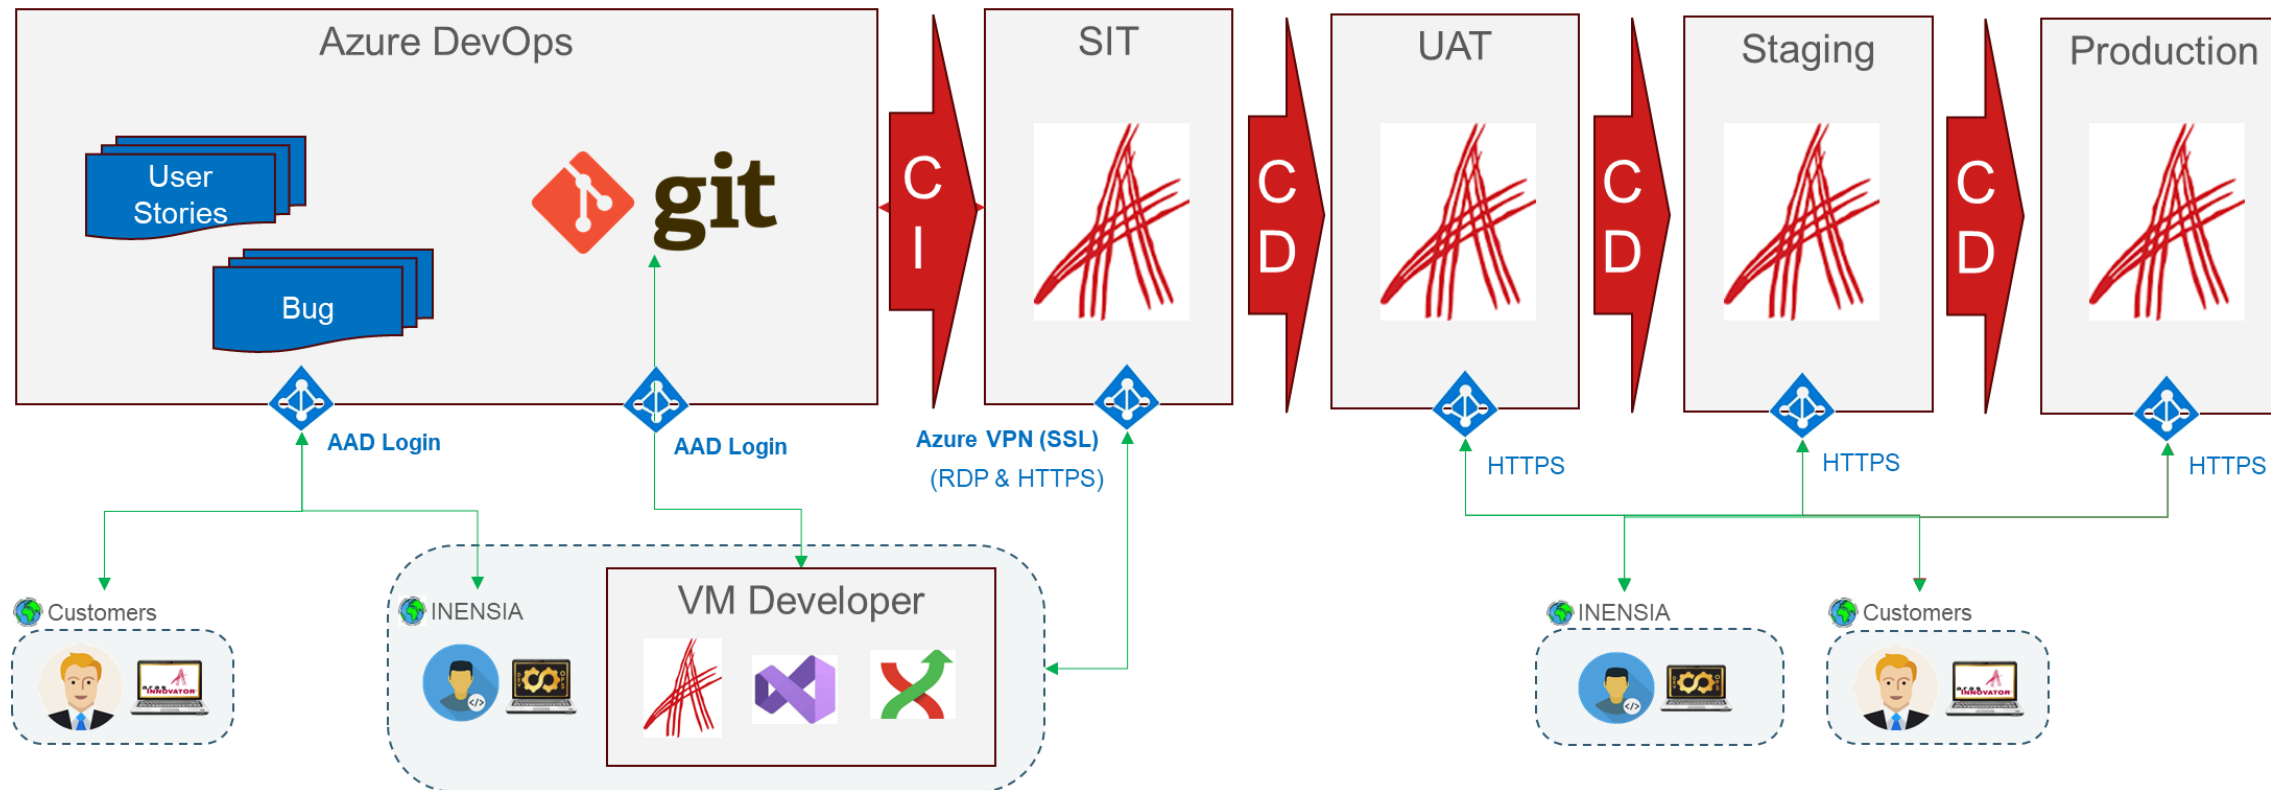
Azure DevOps

User Stories

Bug

git

C I

SIT

C D

UAT

C D

Staging

C D

Production

AAD Login

AAD Login

Azure VPN (SSL)
(RDP & HTTPS)

HTTPS

HTTPS

HTTPS

Customers

INENSIA

VM Developer

INENSIA

Customers